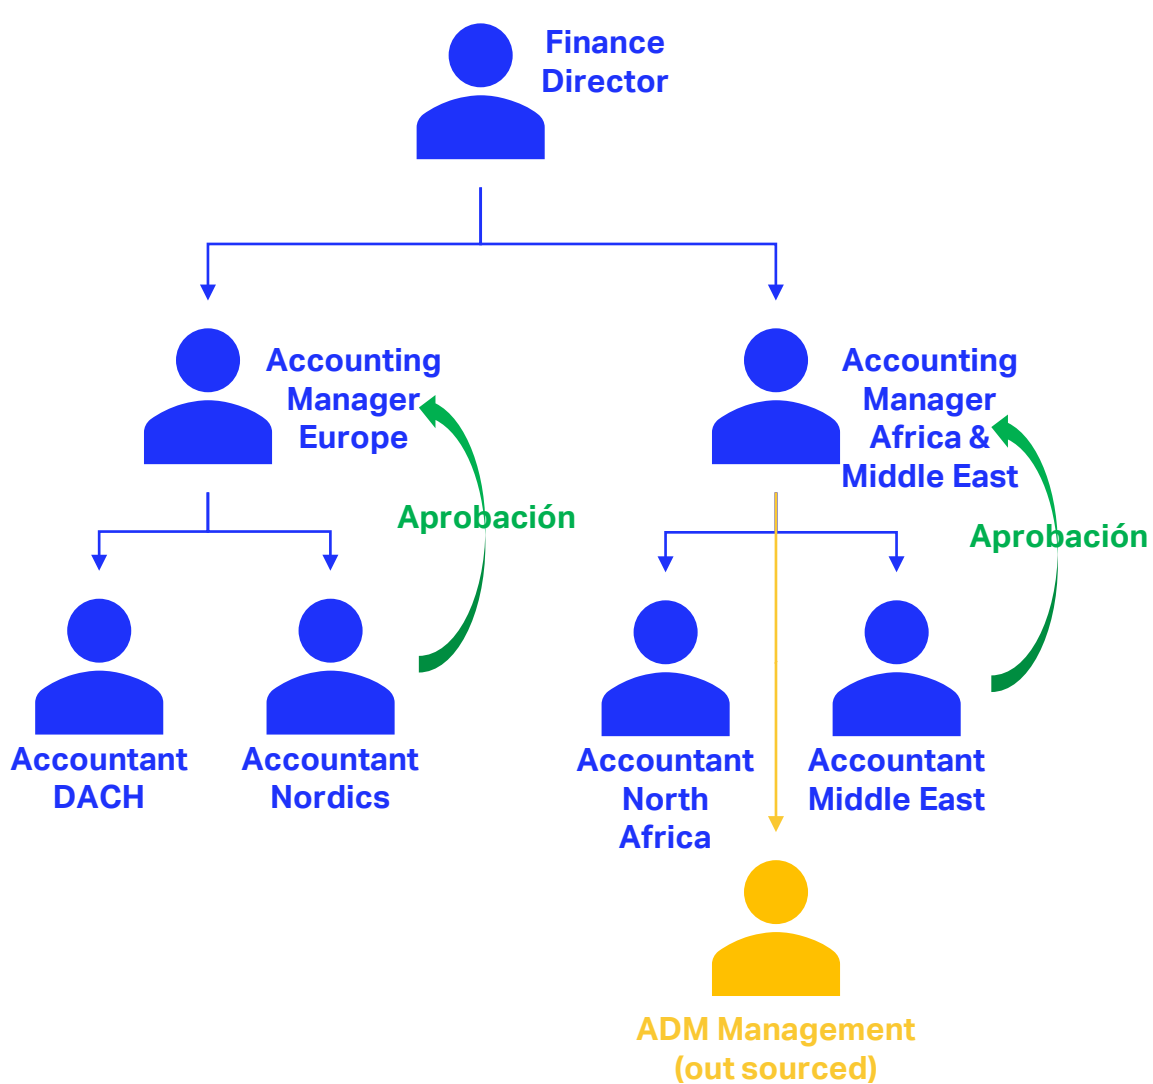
Finance Director

Accounting Manager Europe

Accounting Manager Africa & Middle East

Aprobación

Aprobación

Accountant DACH

Accountant Nordics

Accountant North Africa

Accountant Middle East

ADM Management (out sourced)